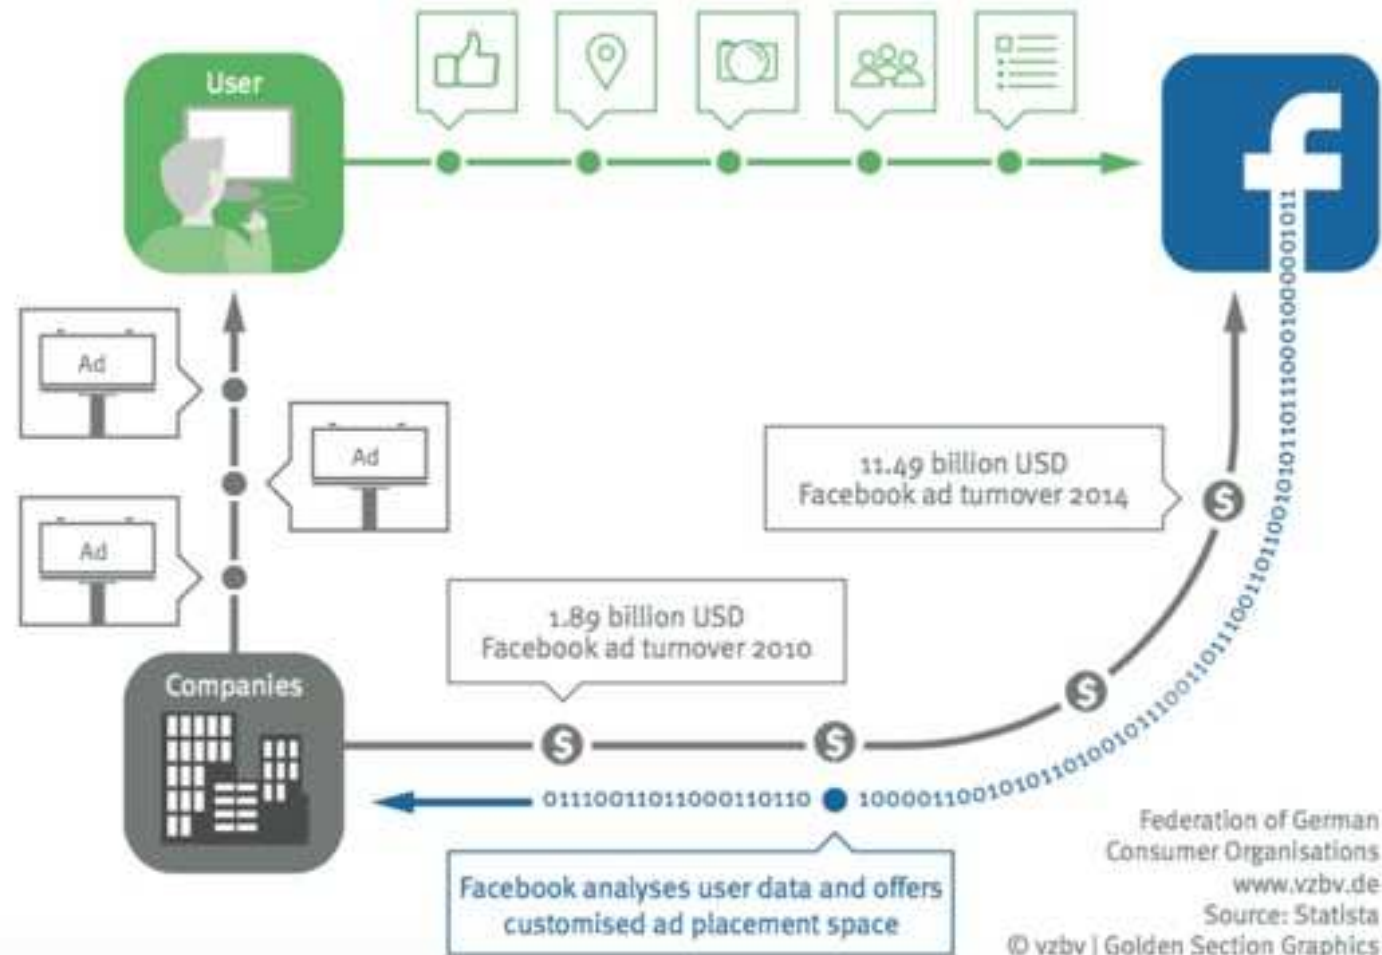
User

f

Ad

Ad

Ad

11.49 billion USD
Facebook ad turnover 2014

1.89 billion USD
Facebook ad turnover 2010

Companies

$

$

$

$

0111001101100011011O

10000110010101101001011100110111001101100101011011000100000001011

Facebook analyses user data and offers customised ad placement space

Federation of German Consumer Organisations
www.vzbv.de
Source: Statista
© vzbv | Golden Section Graphics